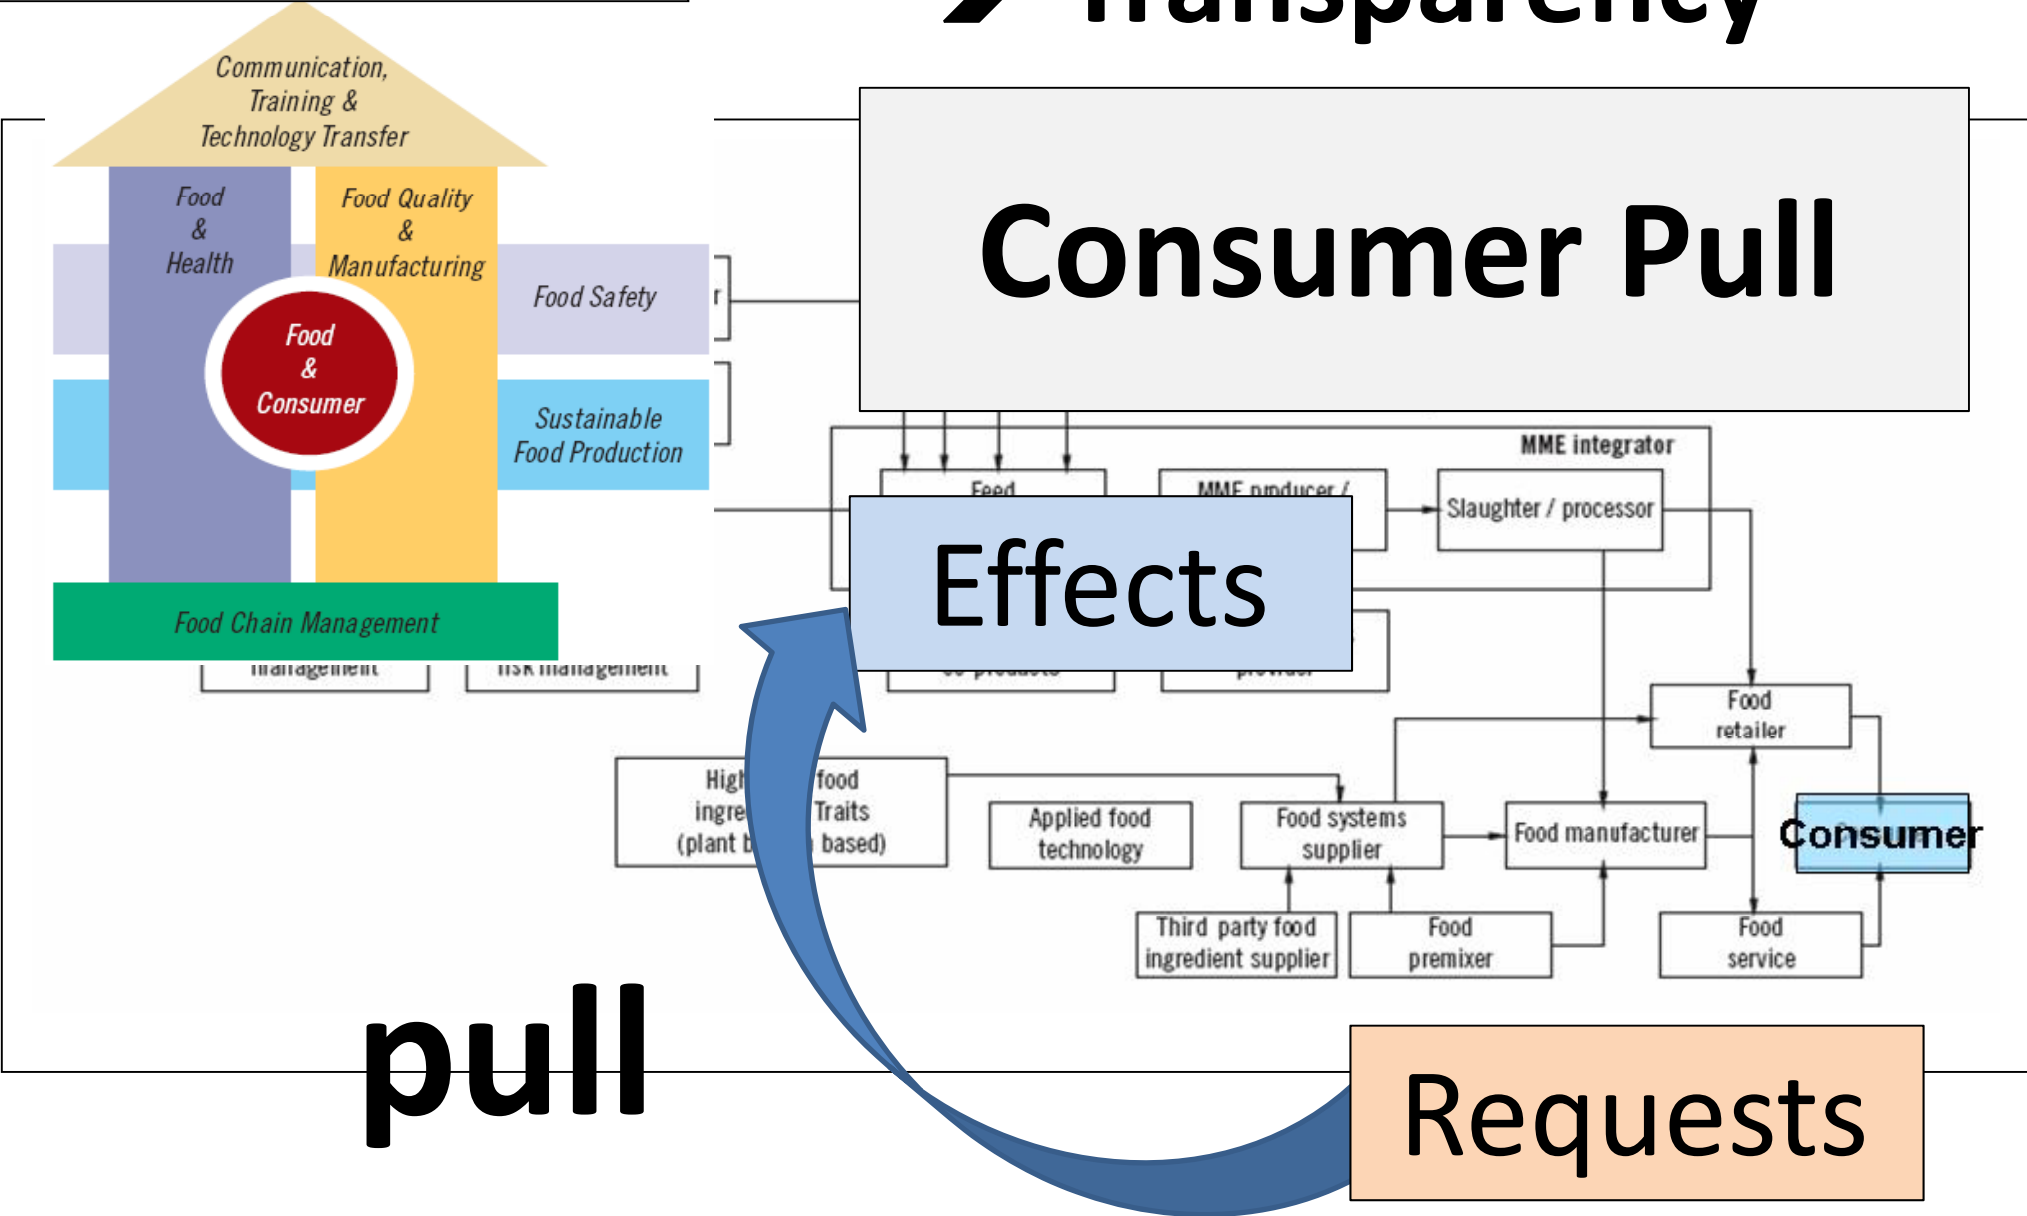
Transparency

Communication, Training & Technology Transfer

Food & Health

Food Quality & Manufacturing

Food Safety

Food & Consumer

Sustainable Food Production

Food Chain Management

Consumer Pull

MME integrator

Feed

MME producer /

Slaughter / processor

Effects

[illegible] management

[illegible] risk management

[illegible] co-products

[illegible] provider

Food retailer

High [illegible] food ingre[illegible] Traits (plant b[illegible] based)

Applied food technology

Food systems supplier

Food manufacturer

Consumer

Third party food ingredient supplier

Food premixer

Food service

pull

Requests